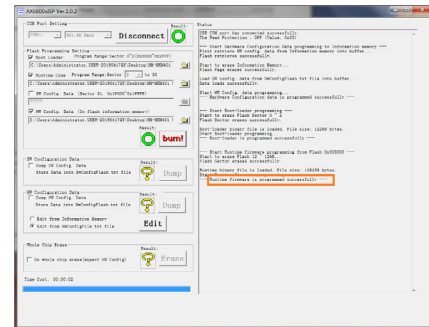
AX400xISP Ver 1.0.2

COM Port Setting
COM3 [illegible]
Disconnect
Result:

Flash Programming Setting
Boot Loader Program Range Sector 0 (0x0000~0x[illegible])
C:\Users\Administrator.USER-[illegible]\Desktop\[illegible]
Runtime Code Program Range Sector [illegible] to 20
C:\Users\Administrator.USER-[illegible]\Desktop\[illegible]
HW Config. Data (Sector 31, 0x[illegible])
C:\Users\Administrator.USER-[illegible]\Desktop\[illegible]
SW Config. Data (In Flash information memory)
C:\Users\Administrator.USER-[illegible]\Desktop\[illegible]
Result:
burn!

SW Configuration Data
Dump SW Config. Data
Store Data into SwConfigFlash.txt file
Result:
Dump

HW Configuration Data
Dump HW Config. Data
Store Data into HwConfigFlash.txt file
Edit from Information Memory
Edit from HwConfigFile.txt file
Result:
Dump
Edit

Whole Chip Erase
Do whole chip erase(expect SW Config)
Result:
Erase

Time Cost: 00:00:02

Status
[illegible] COM port has connected successfully!
The Read Protection : OFF (Value: 0x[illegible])

---- Start Hardware Configuration Data programming to Information memory ----
First retrieve HW config. data from Information memory into buffer.
Flash retrieves successfully.

Start to erase Information Memory...
Flash Page erases successfully.

Load SW config. data from SwConfigFlash.txt file into buffer...
Data loads successfully.

Start SW Config. data programming...
---- Hardware Configuration data is programmed successfully! ----

---- Start Boot-loader programming ----
Start to Erase Flash Sector 0 ~ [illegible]
Flash Sector erases successfully.

Boot-loader binary file is loaded. File size: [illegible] bytes.
Start Boot-loader programming...
---- Boot-loader is programmed successfully! ----

---- Start Runtime firmware programming from Flash 0x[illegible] ----
Start to erase Flash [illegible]
Flash Sector erases successfully.

Runtime binary file is loaded. File size: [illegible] bytes.
Start Runtime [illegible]
---- Runtime firmware is programmed successfully! ----